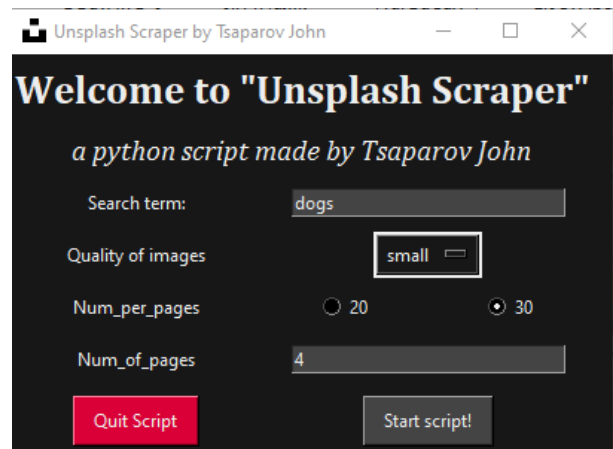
Unsplash Scraper by Tsaparov John

Welcome to "Unsplash Scraper"

a python script made by Tsaparov John

Search term: dogs

Quality of images small

Num_per_pages 20 30

Num_of_pages 4

Quit Script

Start script!